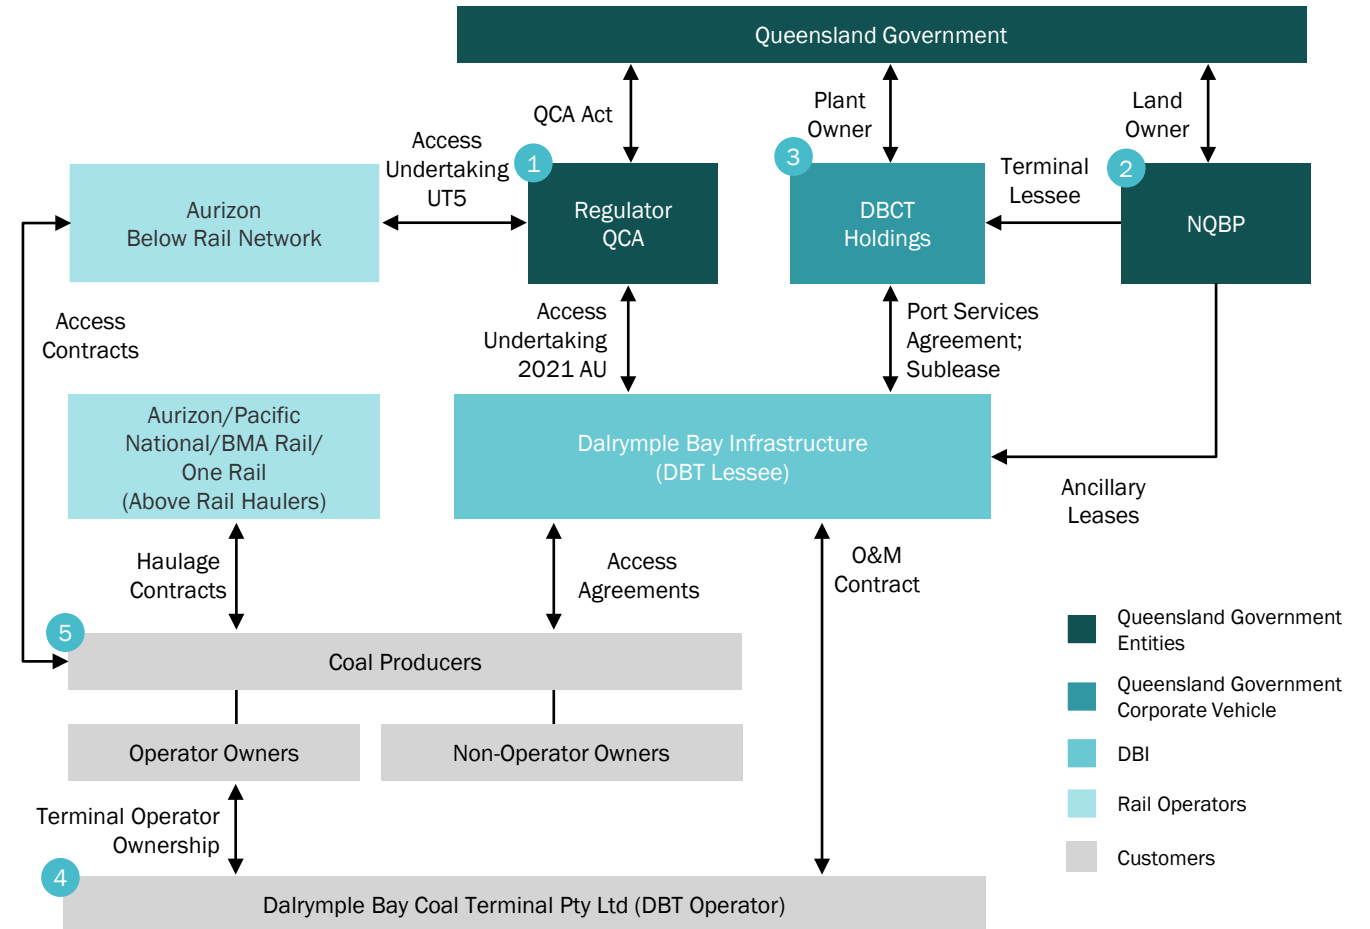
Queensland Government

QCA Act

Plant Owner

Land Owner

Access Undertaking UT5

1

3

Terminal Lessee

2

Aurizon Below Rail Network

Regulator QCA

DBCT Holdings

NQBP

Access Contracts

Access Undertaking 2021 AU

Port Services Agreement; Sublease

Aurizon/Pacific National/BMA Rail/ One Rail (Above Rail Haulers)

Dalrymple Bay Infrastructure (DBT Lessee)

Ancillary Leases

Haulage Contracts

Access Agreements

O&M Contract

5

Coal Producers

Operator Owners

Non-Operator Owners

Terminal Operator Ownership

4

Dalrymple Bay Coal Terminal Pty Ltd (DBT Operator)

Queensland Government Entities

Queensland Government Corporate Vehicle

DBI

Rail Operators

Customers